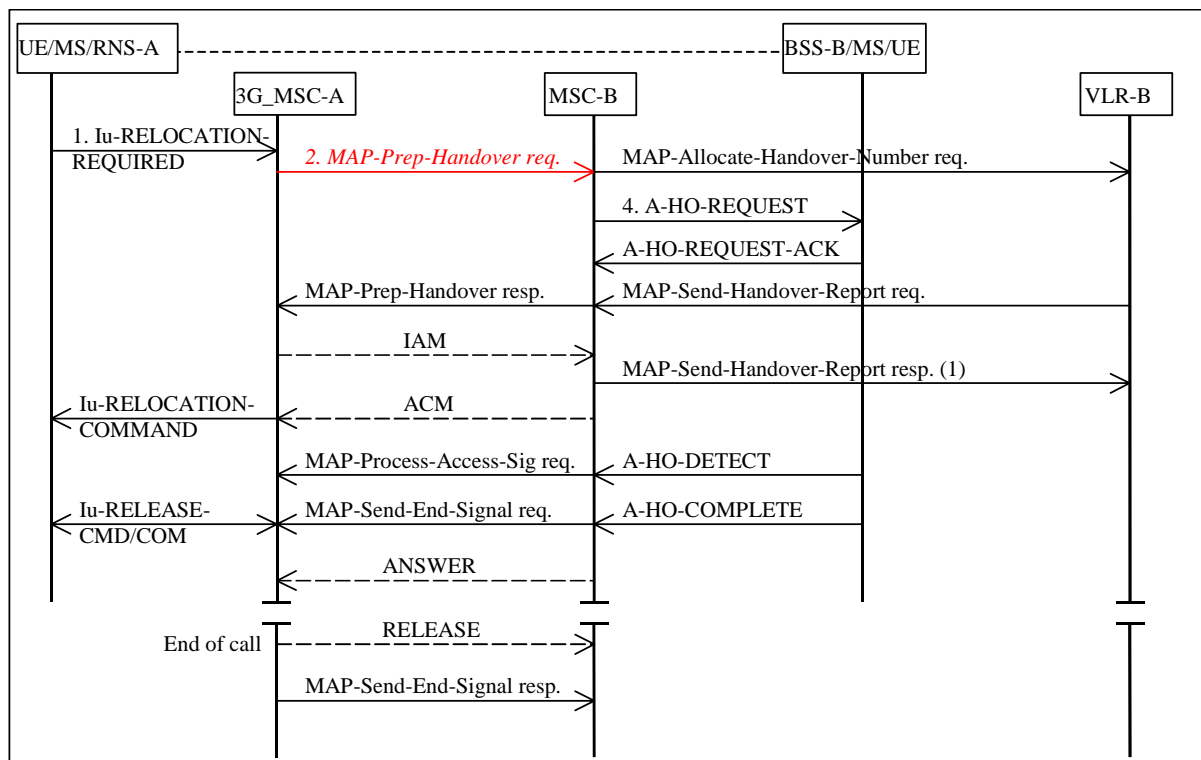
UE/MS/RNS-A

BSS-B/MS/UE

3G_MSC-A

MSC-B

VLR-B

1. Iu-RELOCATION-REQUIRED

2. MAP-Prep-Handover req.

MAP-Allocate-Handover-Number req.

4. A-HO-REQUEST

A-HO-REQUEST-ACK

MAP-Prep-Handover resp.

MAP-Send-Handover-Report req.

IAM

MAP-Send-Handover-Report resp. (1)

Iu-RELOCATION-COMMAND

ACM

MAP-Process-Access-Sig req.

A-HO-DETECT

Iu-RELEASE-CMD/COM

MAP-Send-End-Signal req.

A-HO-COMPLETE

ANSWER

End of call

RELEASE

MAP-Send-End-Signal resp.